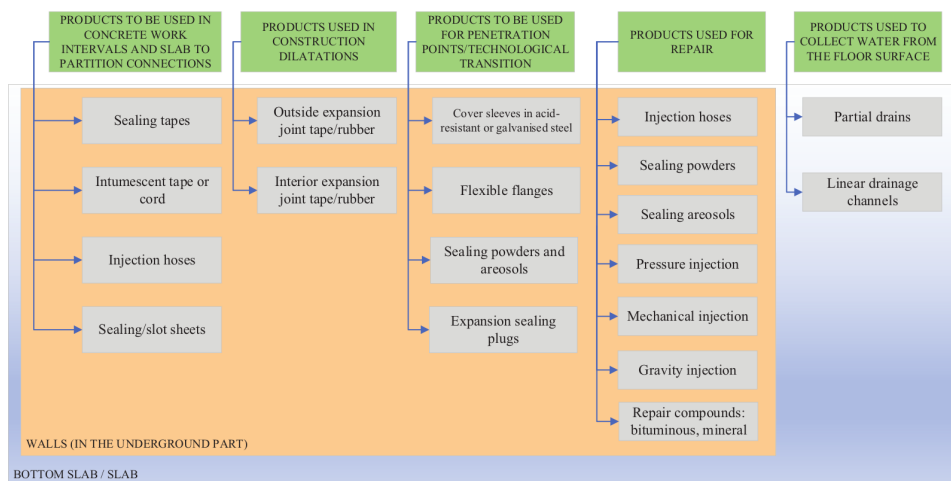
PRODUCTS TO BE USED IN CONCRETE WORK INTERVALS AND SLAB TO PARTITION CONNECTIONS

Sealing tapes

Intumescent tape or cord

Injection hoses

Sealing/slot sheets

PRODUCTS USED IN CONSTRUCTION DILATATIONS

Outside expansion joint tape/rubber

Interior expansion joint tape/rubber

PRODUCTS TO BE USED FOR PENETRATION POINTS/TECHNOLOGICAL TRANSITION

Cover sleeves in acid-resistant or galvanised steel

Flexible flanges

Sealing powders and areosols

Expansion sealing plugs

PRODUCTS USED FOR REPAIR

Injection hoses

Sealing powders

Sealing areosols

Pressure injection

Mechanical injection

Gravity injection

Repair compounds: bituminous, mineral

PRODUCTS USED TO COLLECT WATER FROM THE FLOOR SURFACE

Partial drains

Linear drainage channels

WALLS (IN THE UNDERGROUND PART)

BOTTOM SLAB / SLAB